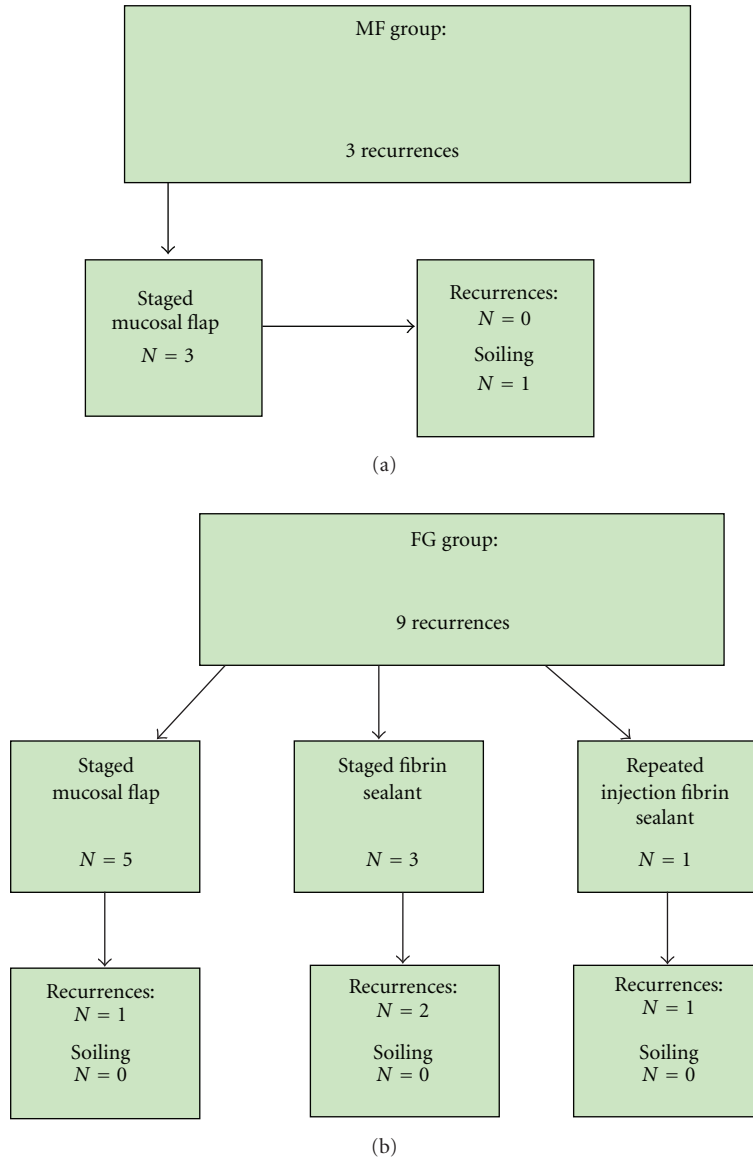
MF group:

3 recurrences

Staged mucosal flap
$N = 3$

Recurrences:
$N = 0$
Soiling
$N = 1$

(a)

FG group:

9 recurrences

Staged mucosal flap

$N = 5$

Staged fibrin sealant

$N = 3$

Repeated injection fibrin sealant

$N = 1$

Recurrences:
$N = 1$
Soiling
$N = 0$

Recurrences:
$N = 2$
Soiling
$N = 0$

Recurrences:
$N = 1$
Soiling
$N = 0$

(b)